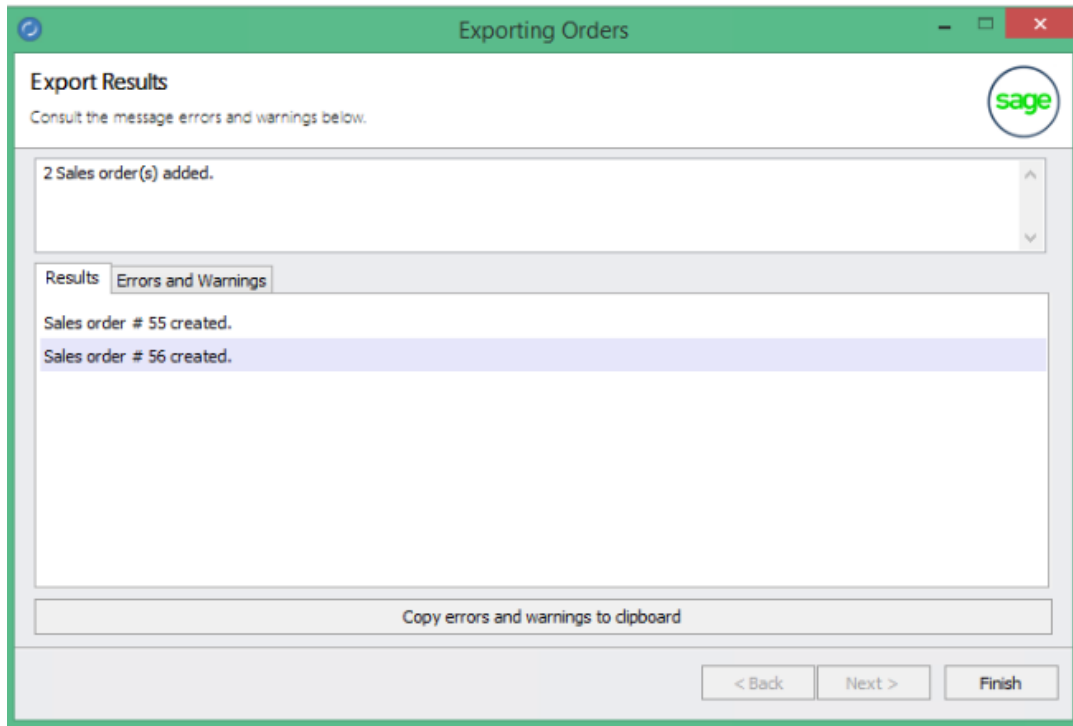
Exporting Orders

Export Results

Consult the message errors and warnings below.

sage

2 Sales order(s) added.

Results | Errors and Warnings

Sales order # 55 created.

Sales order # 56 created.

Copy errors and warnings to clipboard

< Back | Next > | Finish